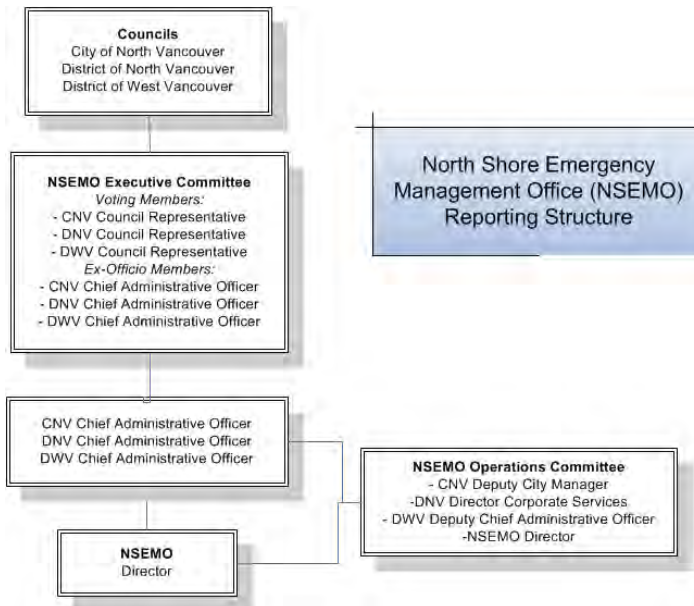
Councils
City of North Vancouver
District of North Vancouver
District of West Vancouver

North Shore Emergency Management Office (NSEMO) Reporting Structure

NSEMO Executive Committee
Voting Members:
- CNV Council Representative
- DNV Council Representative
- DWV Council Representative
Ex-Officio Members:
- CNV Chief Administrative Officer
- DNV Chief Administrative Officer
- DWV Chief Administrative Officer

CNV Chief Administrative Officer
DNV Chief Administrative Officer
DWV Chief Administrative Officer

NSEMO Operations Committee
- CNV Deputy City Manager
-DNV Director Corporate Services
- DWV Deputy Chief Administrative Officer
-NSEMO Director

NSEMO
Director